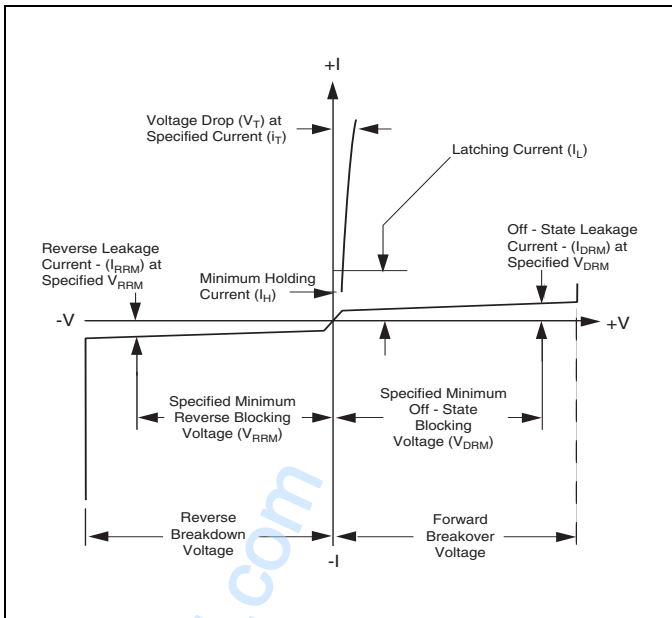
+I

Voltage Drop ($V_T$) at Specified Current ($i_T$)

Latching Current ($I_L$)

Reverse Leakage Current - ($I_{RRM}$) at Specified $V_{RRM}$

Off - State Leakage Current - ($I_{DRM}$) at Specified $V_{DRM}$

Minimum Holding Current ($I_H$)

-V

+V

Specified Minimum Reverse Blocking Voltage ($V_{RRM}$)

Specified Minimum Off - State Blocking Voltage ($V_{DRM}$)

Reverse Breakdown Voltage

Forward Breakover Voltage

-I

com